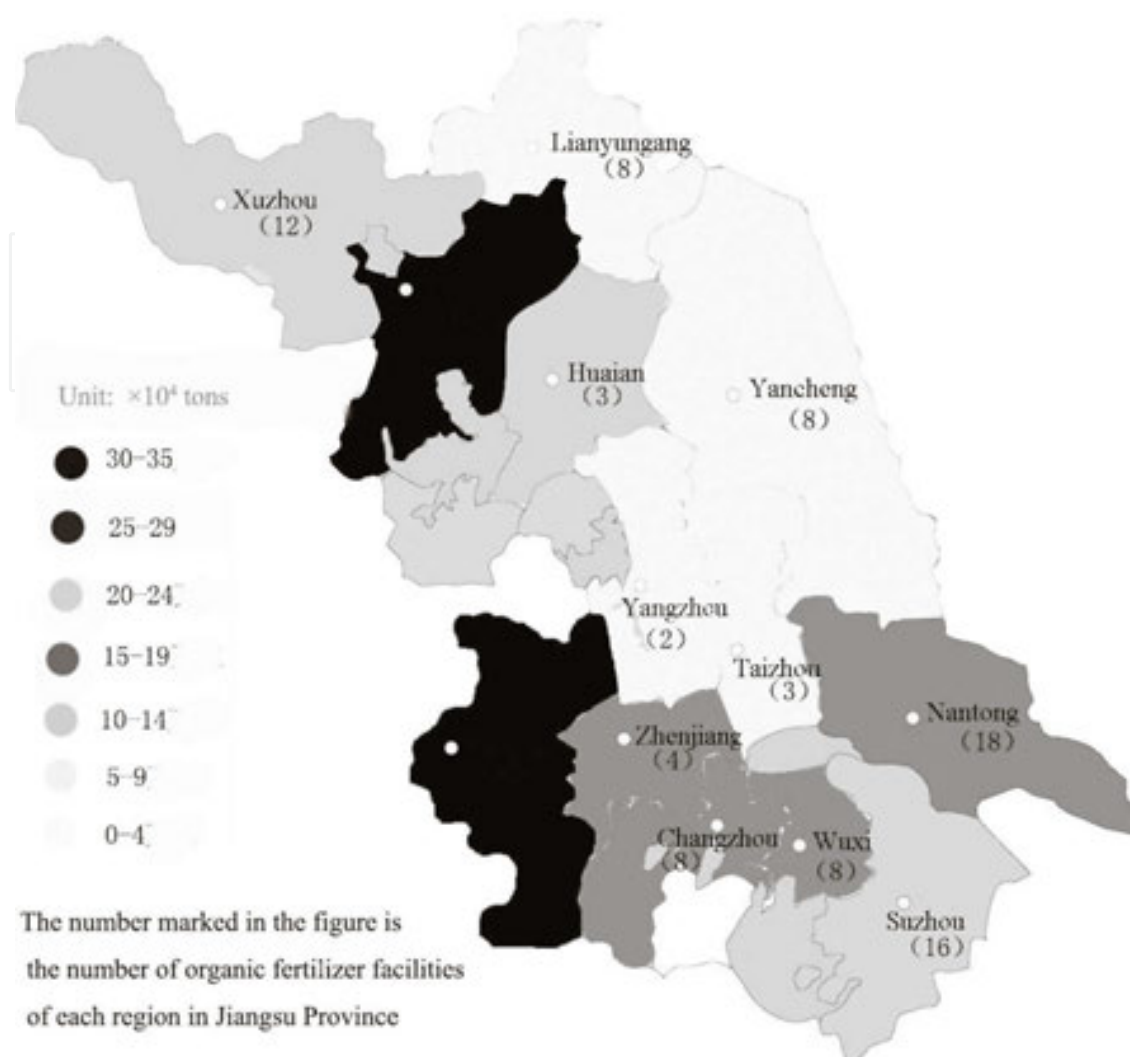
Lianyungang
(8)

Xuzhou
(12)

Huaian
(3)

Yancheng
(8)

Unit: $\times10^4$ tons

30-35

25-29

20-24

15-19

10-14

5-9

0-4

Yangzhou
(2)

Taizhou
(3)

Nantong
(18)

Zhenjiang
(4)

Changzhou
(8)

Wuxi
(8)

Suzhou
(16)

The number marked in the figure is the number of organic fertilizer facilities of each region in Jiangsu Province